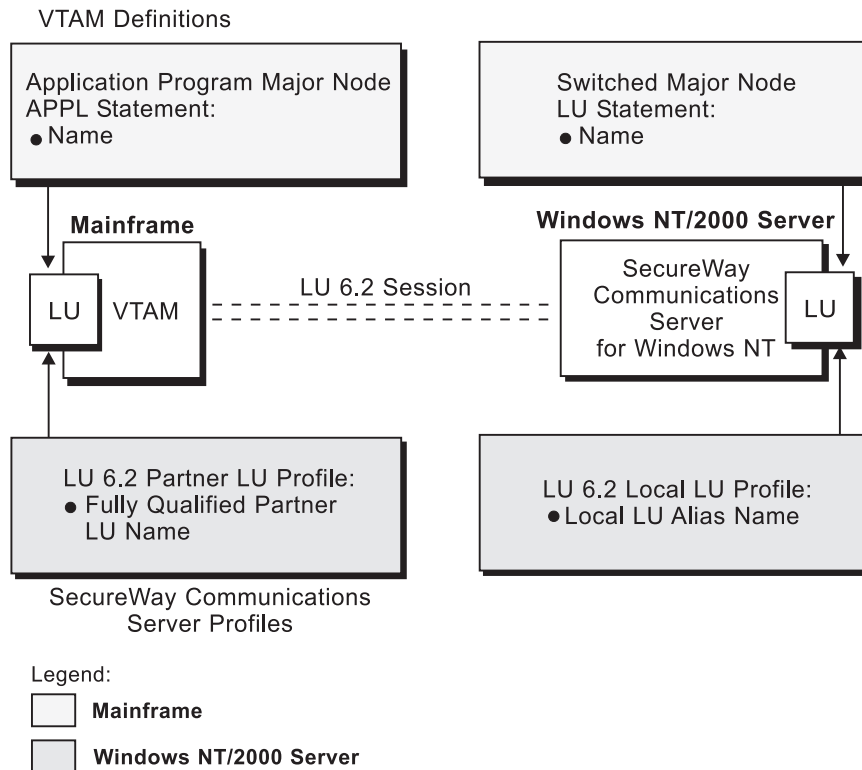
VTAM Definitions

Application Program Major Node
APPL Statement:
• Name

Switched Major Node
LU Statement:
• Name

Mainframe

Windows NT/2000 Server

LU

VTAM

LU 6.2 Session

SecureWay Communications Server for Windows NT

LU

LU 6.2 Partner LU Profile:
• Fully Qualified Partner LU Name

LU 6.2 Local LU Profile:
• Local LU Alias Name

SecureWay Communications Server Profiles

Legend:

Mainframe

Windows NT/2000 Server